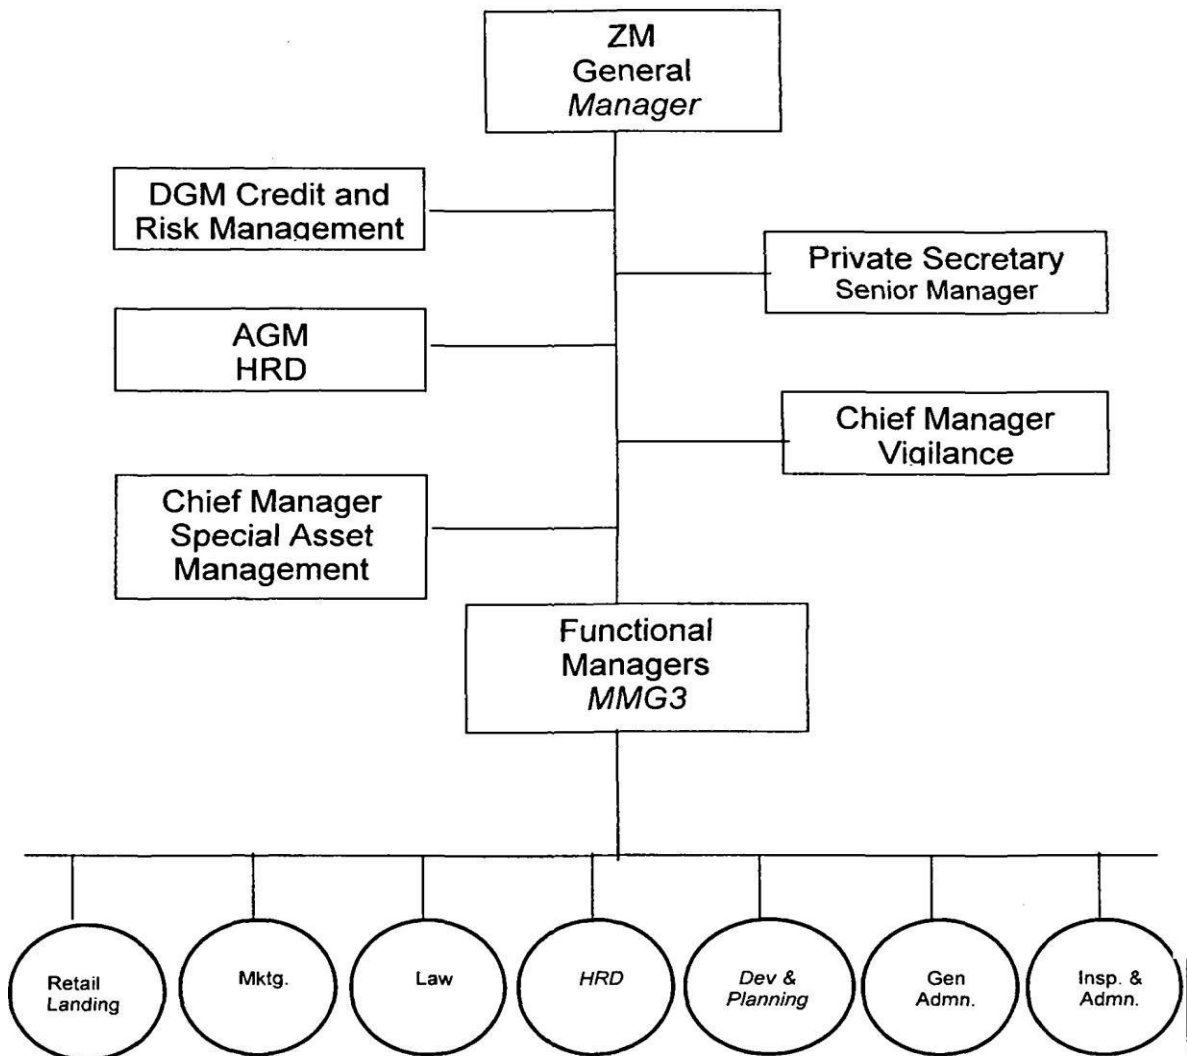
ZM
General
Manager

DGM Credit and Risk Management

Private Secretary
Senior Manager

AGM
HRD

Chief Manager
Vigilance

Chief Manager
Special Asset
Management

Functional
Managers
MMG3

Retail Landing

Mktg.

Law

HRD

Dev & Planning

Gen Admn.

Insp. & Admn.